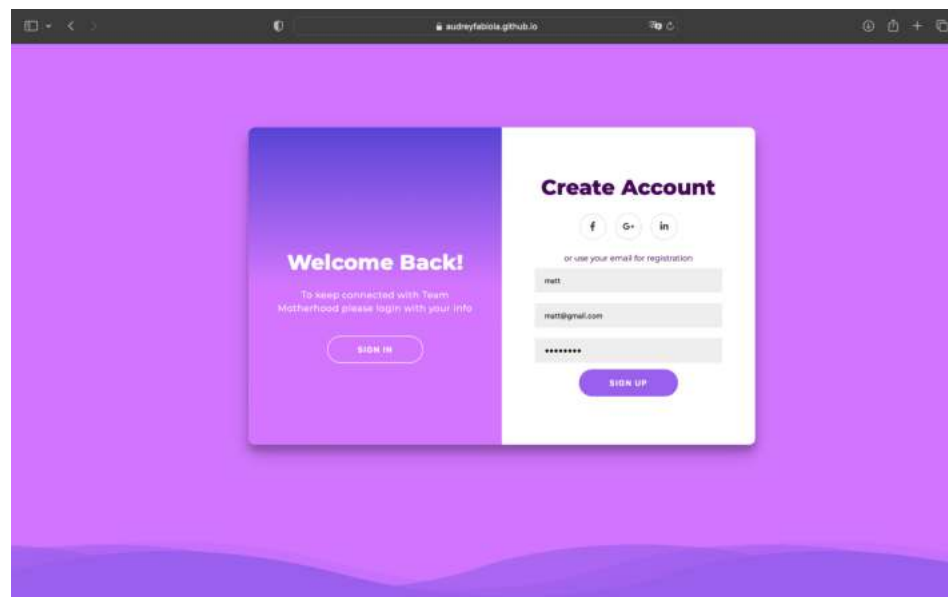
audreyfabiola.github.io

Welcome Back!

To keep connected with Team Motherhood please login with your info

SIGN IN

Create Account

f G+ in

or use your email for registration

matt

matt@gmail.com

•••••••••

SIGN UP